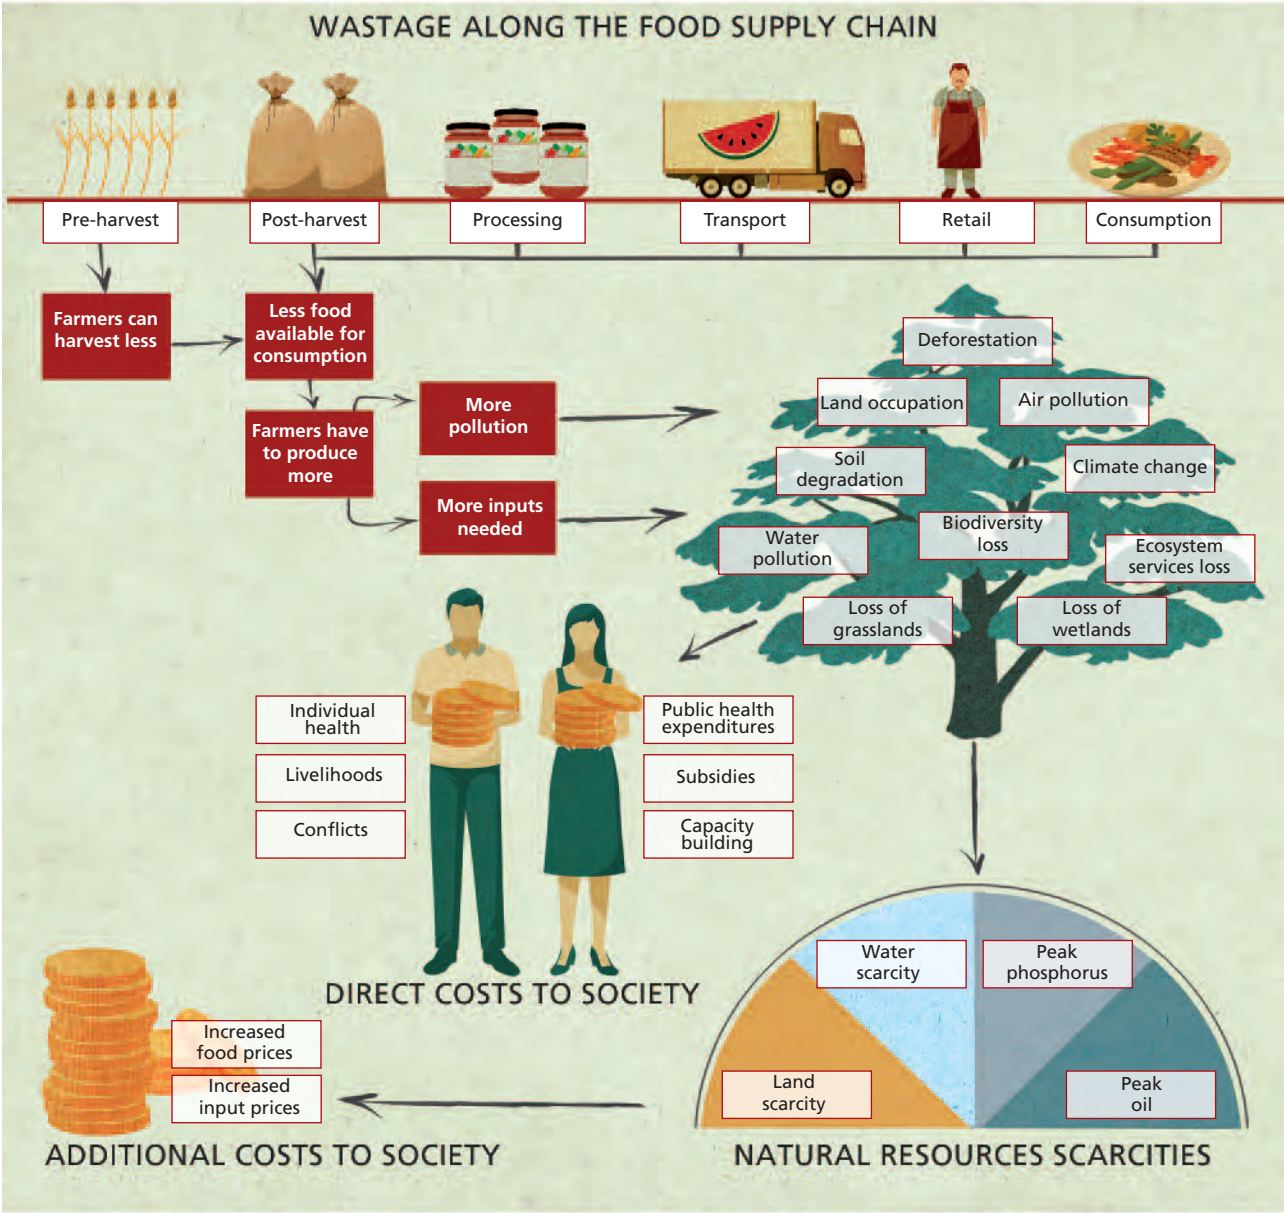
WASTAGE ALONG THE FOOD SUPPLY CHAIN

Pre-harvest

Post-harvest

Processing

Transport

Retail

Consumption

Farmers can harvest less

Less food available for consumption

Farmers have to produce more

More pollution

More inputs needed

Deforestation

Land occupation

Air pollution

Soil degradation

Climate change

Water pollution

Biodiversity loss

Ecosystem services loss

Loss of grasslands

Loss of wetlands

Individual health

Livelihoods

Conflicts

Public health expenditures

Subsidies

Capacity building

DIRECT COSTS TO SOCIETY

Water scarcity

Peak phosphorus

Land scarcity

Peak oil

Increased food prices

Increased input prices

ADDITIONAL COSTS TO SOCIETY

NATURAL RESOURCES SCARCITIES